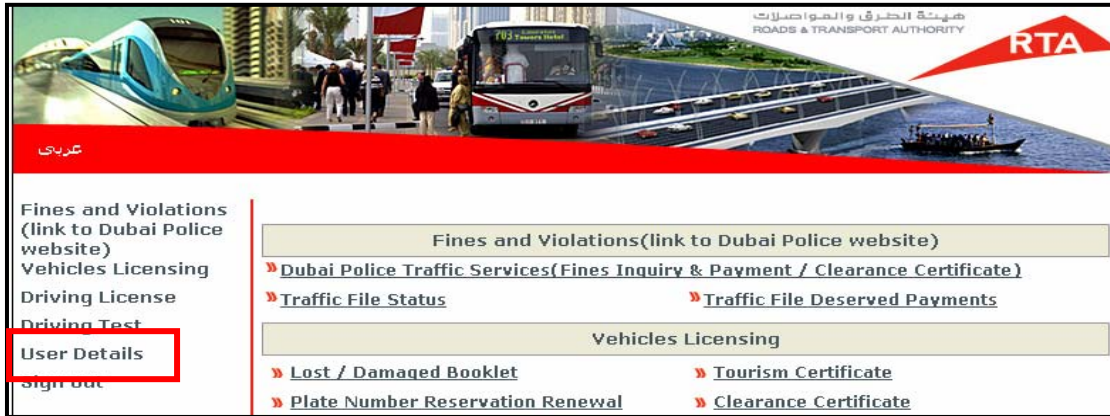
هيئة الطرق والمواصلات
ROADS & TRANSPORT AUTHORITY
RTA

عربي

Fines and Violations (link to Dubai Police website)
Vehicles Licensing
Driving License
Driving Test
User Details
Sign out

Fines and Violations(link to Dubai Police website)

» Dubai Police Traffic Services(Fines Inquiry & Payment / Clearance Certificate)

» Traffic File Status
» Traffic File Deserved Payments

Vehicles Licensing

» Lost / Damaged Booklet
» Tourism Certificate

» Plate Number Reservation Renewal
» Clearance Certificate